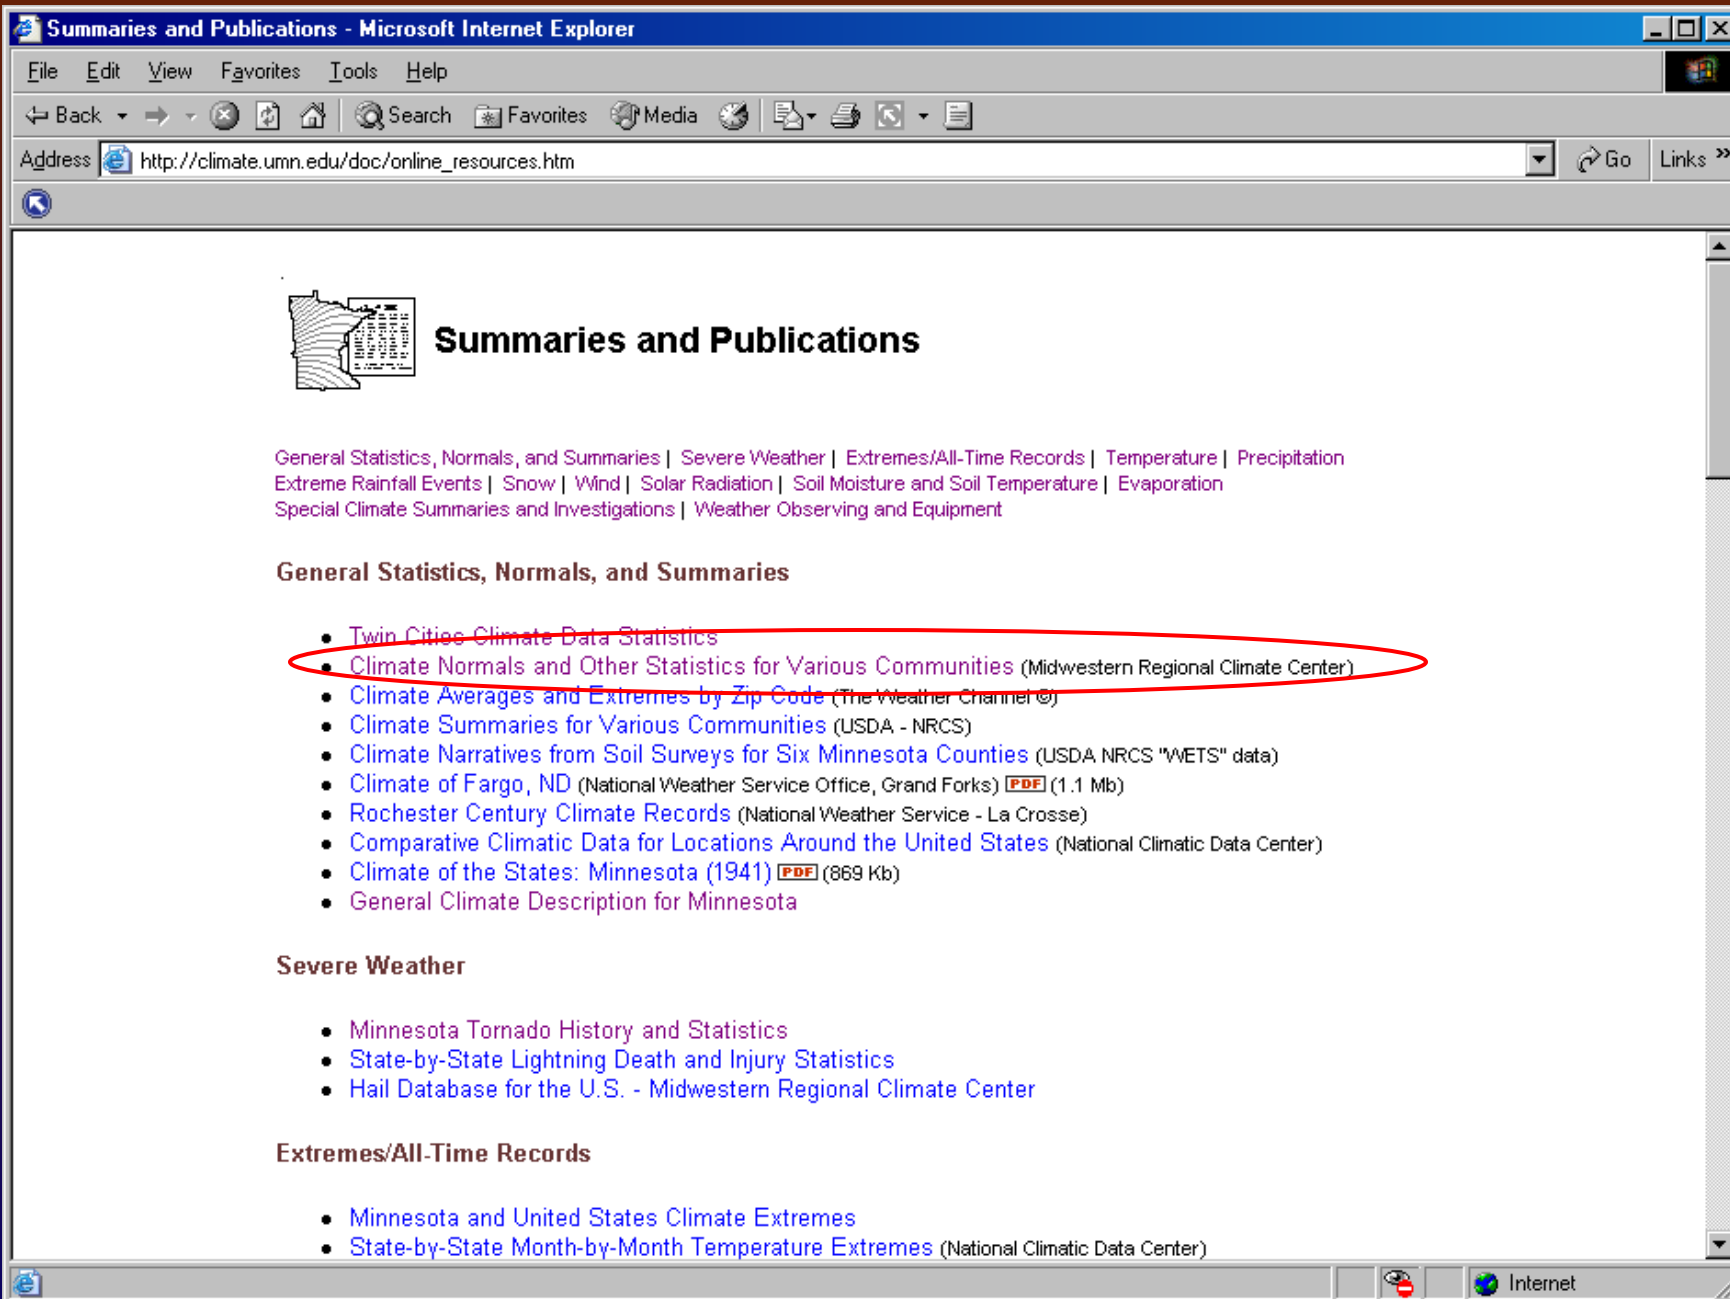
Summaries and Publications - Microsoft Internet Explorer

File Edit View Favorites Tools Help

Back Search Favorites Media

Address http://climate.umn.edu/doc/online_resources.htm Go Links

Summaries and Publications

General Statistics, Normals, and Summaries | Severe Weather | Extremes/All-Time Records | Temperature | Precipitation
Extreme Rainfall Events | Snow | Wind | Solar Radiation | Soil Moisture and Soil Temperature | Evaporation
Special Climate Summaries and Investigations | Weather Observing and Equipment

General Statistics, Normals, and Summaries

- Twin Cities Climate Data Statistics
- Climate Normals and Other Statistics for Various Communities (Midwestern Regional Climate Center)
- Climate Averages and Extremes by Zip Code (The Weather Channel ©)
- Climate Summaries for Various Communities (USDA - NRCS)
- Climate Narratives from Soil Surveys for Six Minnesota Counties (USDA NRCS "WETS" data)
- Climate of Fargo, ND (National Weather Service Office, Grand Forks) PDF (1.1 Mb)
- Rochester Century Climate Records (National Weather Service - La Crosse)
- Comparative Climatic Data for Locations Around the United States (National Climatic Data Center)
- Climate of the States: Minnesota (1941) PDF (869 Kb)
- General Climate Description for Minnesota

Severe Weather

- Minnesota Tornado History and Statistics
- State-by-State Lightning Death and Injury Statistics
- Hail Database for the U.S. - Midwestern Regional Climate Center

Extremes/All-Time Records

- Minnesota and United States Climate Extremes
- State-by-State Month-by-Month Temperature Extremes (National Climatic Data Center)

Internet